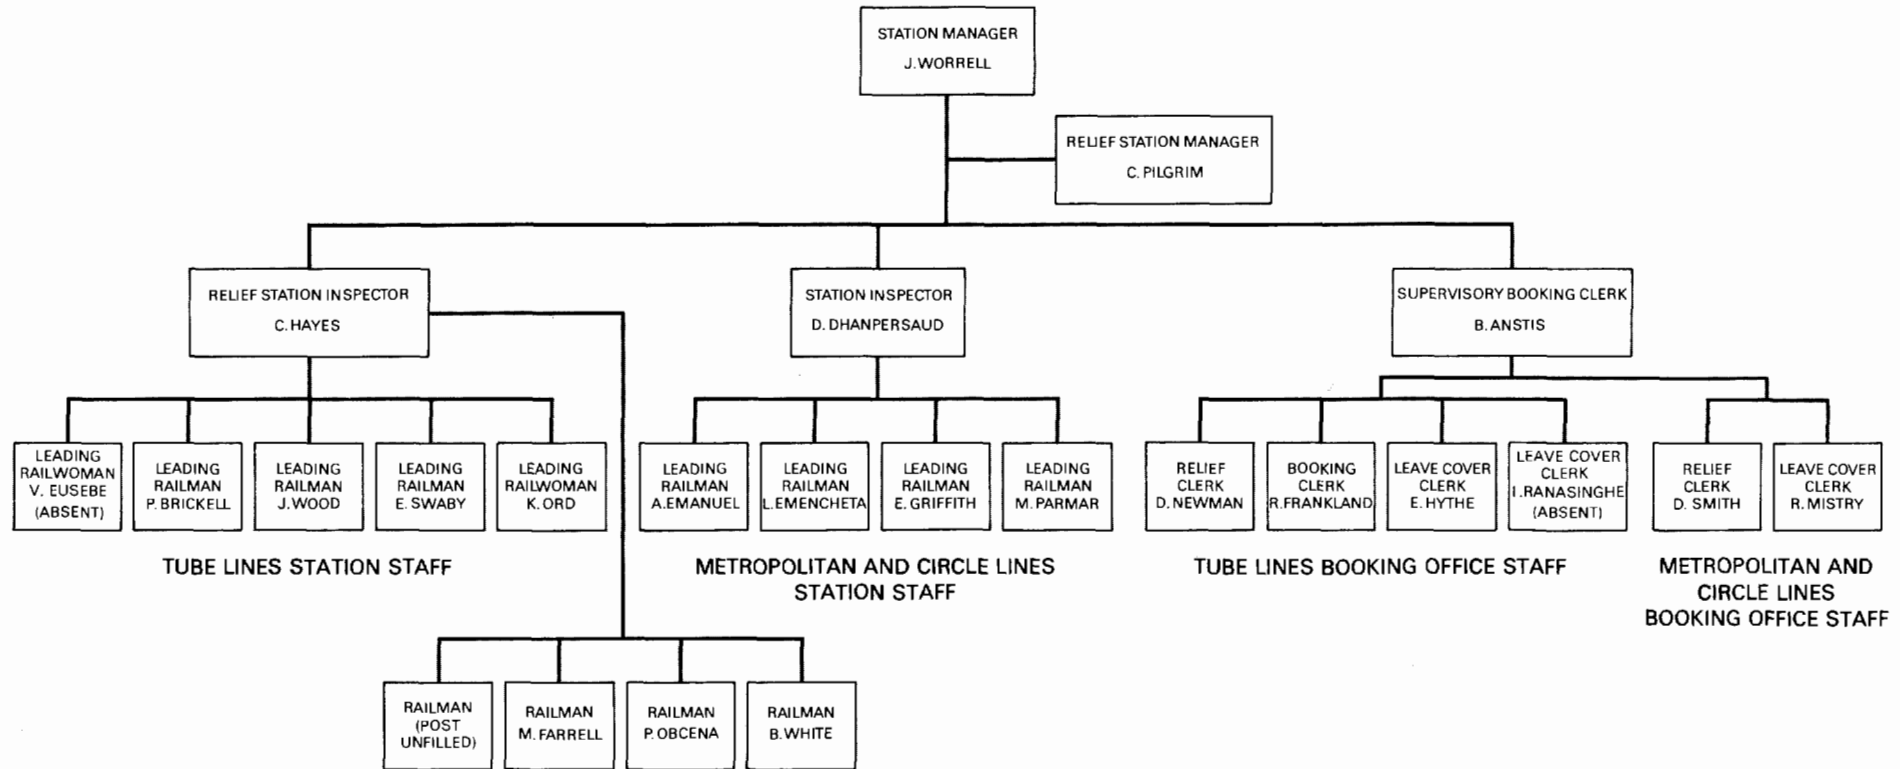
STATION MANAGER
J. WORRELL

RELIEF STATION MANAGER
C. PILGRIM

RELIEF STATION INSPECTOR
C. HAYES

STATION INSPECTOR
D. DHANPERSAUD

SUPERVISORY BOOKING CLERK
B. ANSTIS

LEADING RAILWOMAN V. EUSEBE (ABSENT)

LEADING RAILMAN P. BRICKELL

LEADING RAILMAN J. WOOD

LEADING RAILMAN E. SWABY

LEADING RAILWOMAN K. ORD

LEADING RAILMAN A. EMANUEL

LEADING RAILMAN L. EMENCHETA

LEADING RAILMAN E. GRIFFITH

LEADING RAILMAN M. PARMAR

RELIEF CLERK D. NEWMAN

BOOKING CLERK R. FRANKLAND

LEAVE COVER CLERK E. HYTHE

LEAVE COVER CLERK I. RANASINGHE (ABSENT)

RELIEF CLERK D. SMITH

LEAVE COVER CLERK R. MISTRY

TUBE LINES STATION STAFF

METROPOLITAN AND CIRCLE LINES STATION STAFF

TUBE LINES BOOKING OFFICE STAFF

METROPOLITAN AND CIRCLE LINES BOOKING OFFICE STAFF

RAILMAN (POST UNFILLED)

RAILMAN M. FARRELL

RAILMAN P. OBCENA

RAILMAN B. WHITE